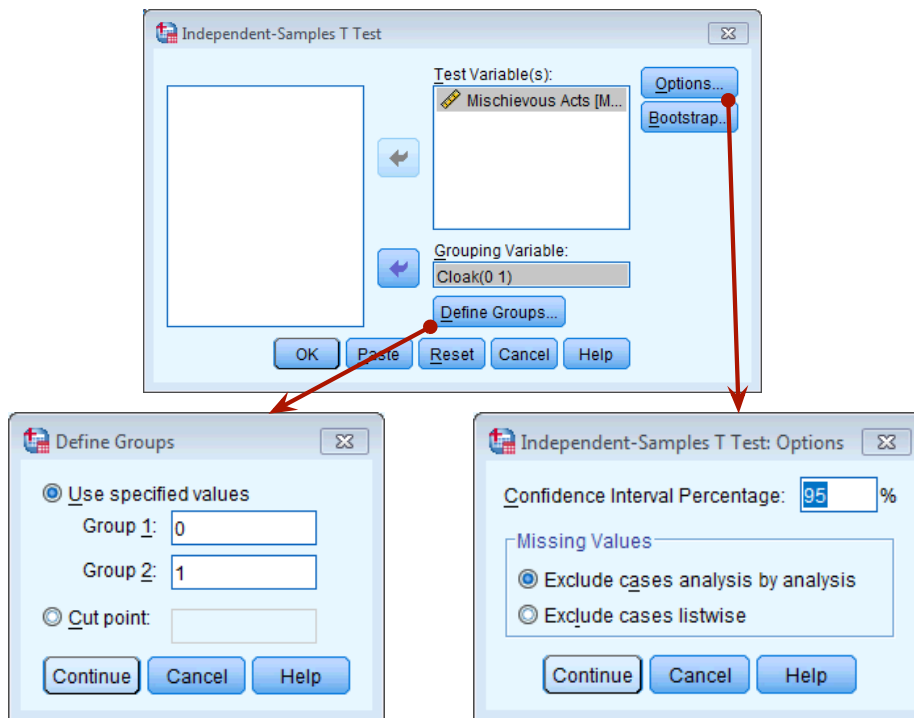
Independent-Samples T Test

Test Variable(s):

Mischievous Acts [M...

Options...

Bootstrap...

Grouping Variable:

Cloak(0 1)

Define Groups...

OK

Paste

Reset

Cancel

Help

Define Groups

Use specified values

Group 1: 0

Group 2: 1

Cut point:

Continue

Cancel

Help

Independent-Samples T Test: Options

Confidence Interval Percentage: 95 %

Missing Values

Exclude cases analysis by analysis

Exclude cases listwise

Continue

Cancel

Help